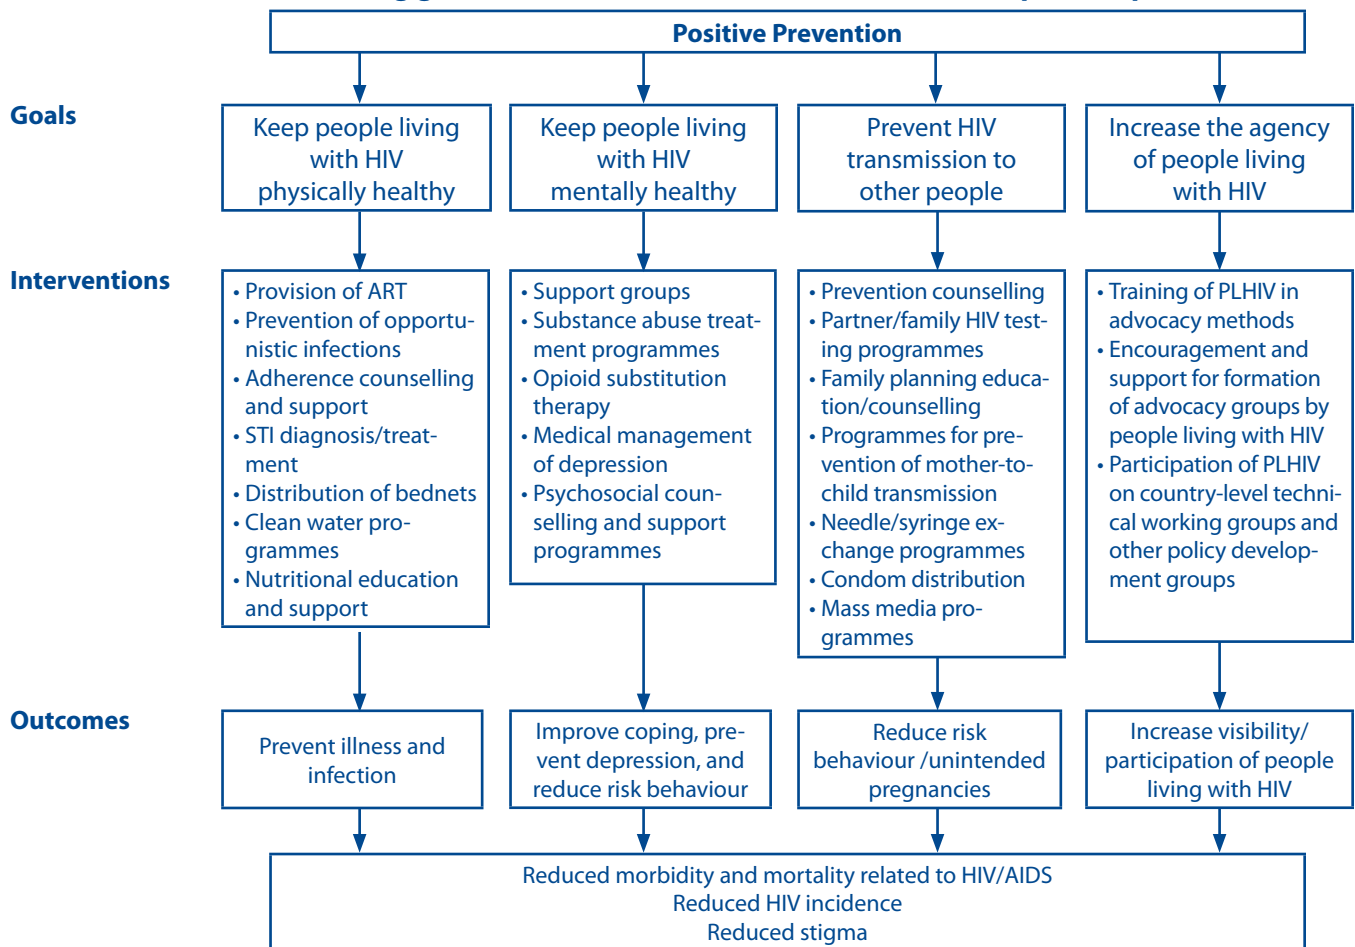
Positive Prevention

Goals

Keep people living with HIV physically healthy

Keep people living with HIV mentally healthy

Prevent HIV transmission to other people

Increase the agency of people living with HIV

Interventions

• Provision of ART
• Prevention of opportunistic infections
• Adherence counselling and support
• STI diagnosis/treatment
• Distribution of bednets
• Clean water programmes
• Nutritional education and support

• Support groups
• Substance abuse treatment programmes
• Opioid substitution therapy
• Medical management of depression
• Psychosocial counselling and support programmes

• Prevention counselling
• Partner/family HIV testing programmes
• Family planning education/counselling
• Programmes for prevention of mother-to-child transmission
• Needle/syringe exchange programmes
• Condom distribution
• Mass media programmes

• Training of PLHIV in advocacy methods
• Encouragement and support for formation of advocacy groups by people living with HIV
• Participation of PLHIV on country-level technical working groups and other policy development groups

Outcomes

Prevent illness and infection

Improve coping, prevent depression, and reduce risk behaviour

Reduce risk behaviour /unintended pregnancies

Increase visibility/ participation of people living with HIV

Reduced morbidity and mortality related to HIV/AIDS
Reduced HIV incidence
Reduced stigma